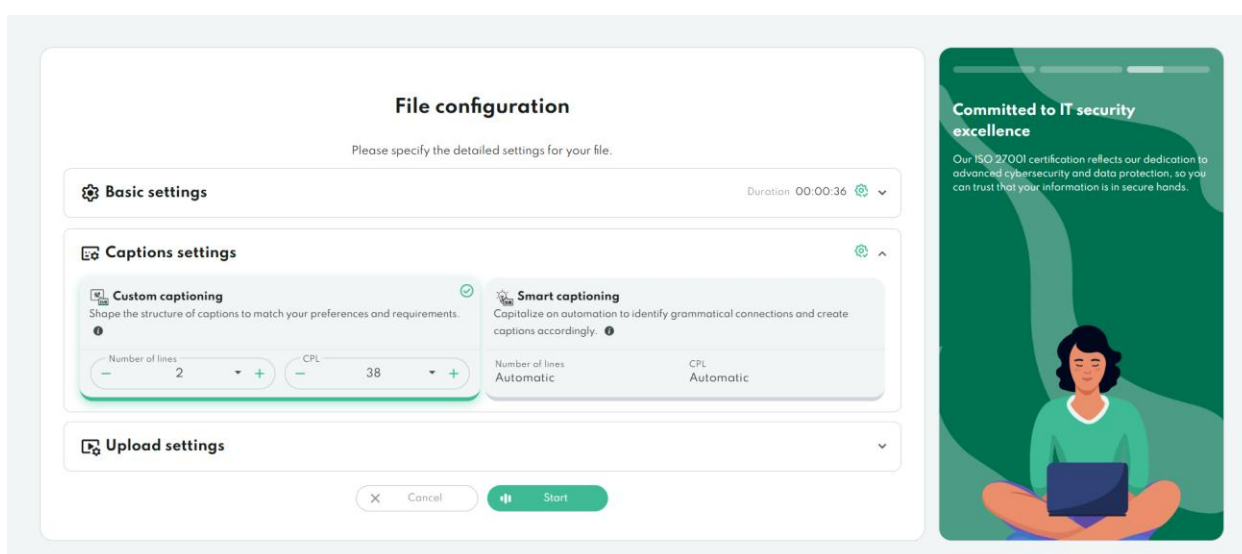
File configuration

Please specify the detailed settings for your file.

Basic settings

Duration 00:00:36

Captions settings

Custom captioning

Shape the structure of captions to match your preferences and requirements.

Number of lines
− 2 +

CPL
− 38 +

Smart captioning

Capitalize on automation to identify grammatical connections and create captions accordingly.

Number of lines
Automatic

CPL
Automatic

Upload settings

Cancel

Start

Committed to IT security excellence

Our ISO 27001 certification reflects our dedication to advanced cybersecurity and data protection, so you can trust that your information is in secure hands.